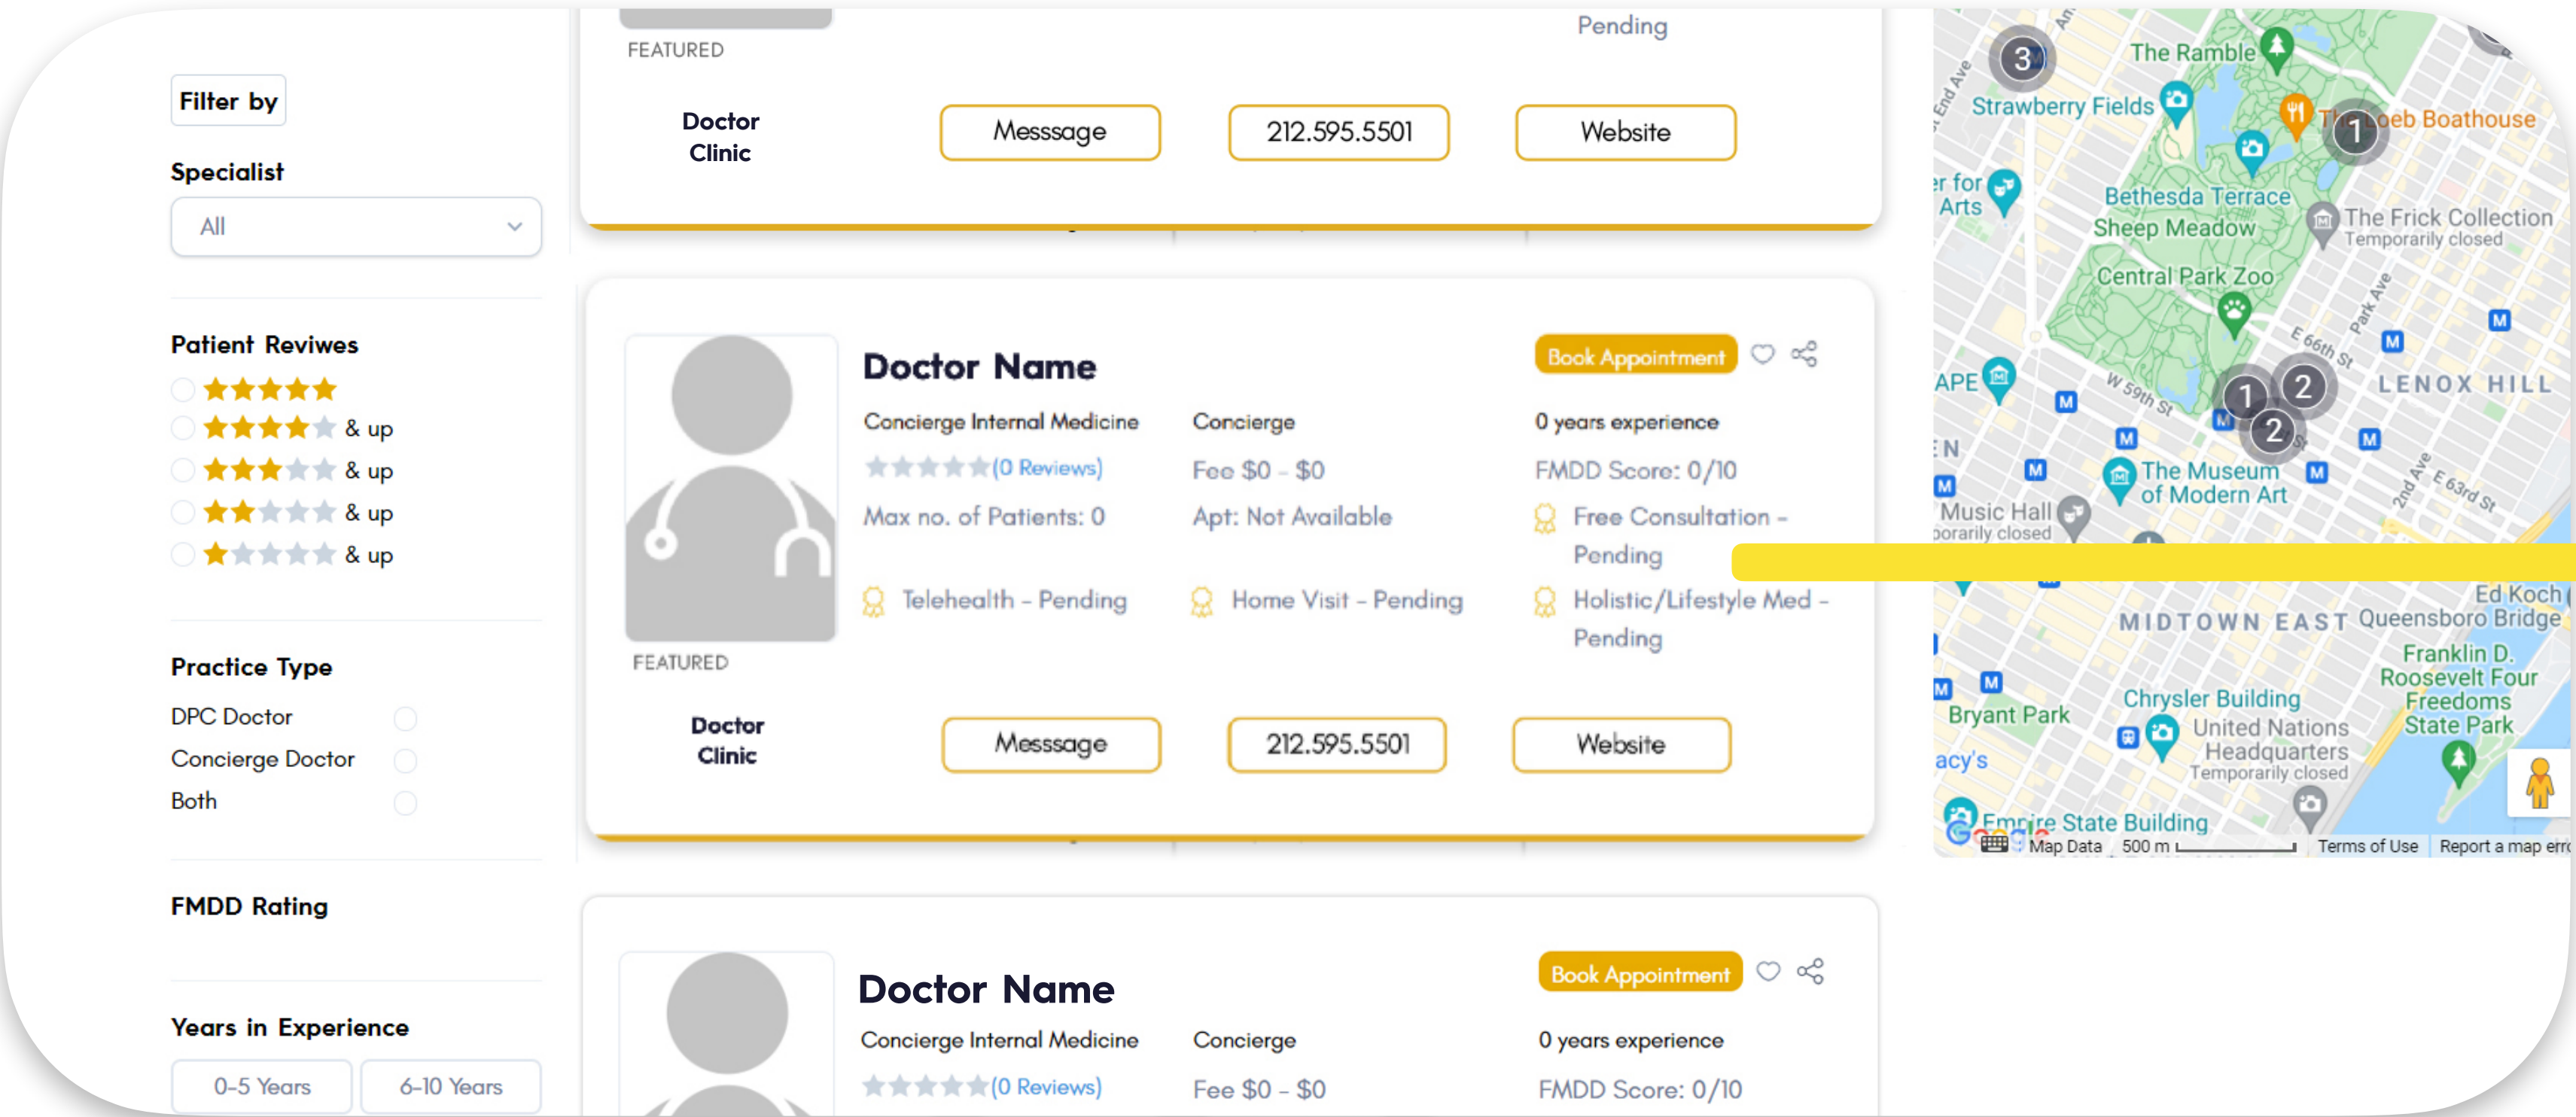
Filter by

Specialist

All

Patient Reviwes

& up

& up

& up

& up

Practice Type

DPC Doctor

Concierge Doctor

Both

FMDD Rating

Years in Experience

0-5 Years

6-10 Years

FEATURED

Pending

Doctor Clinic

Messsage

212.595.5501

Website

Doctor Name

Book Appointment

Concierge Internal Medicine

Concierge

0 years experience

(0 Reviews)

Fee $0 - $0

FMDD Score: 0/10

Max no. of Patients: 0

Apt: Not Available

Free Consultation - Pending

Telehealth - Pending

Home Visit - Pending

Holistic/Lifestyle Med - Pending

FEATURED

Doctor Clinic

Messsage

212.595.5501

Website

Doctor Name

Book Appointment

Concierge Internal Medicine

Concierge

0 years experience

(0 Reviews)

Fee $0 - $0

FMDD Score: 0/10

3

The Ramble

Strawberry Fields

The Loeb Boathouse

1

er for Arts

Bethesda Terrace

Sheep Meadow

The Frick Collection
Temporarily closed

Central Park Zoo

E 66th St

Park Ave

APE

W 59th St

1

2

2

LENOX HILL

The Museum of Modern Art

2nd Ave

E 63rd St

Music Hall
porarily closed

Ed Koch Queensboro Bridge

MIDTOWN EAST

Franklin D. Roosevelt Four Freedoms State Park

Chrysler Building

Bryant Park

United Nations Headquarters
Temporarily closed

acy's

Empire State Building

Map Data

500 m

Terms of Use

Report a map erro